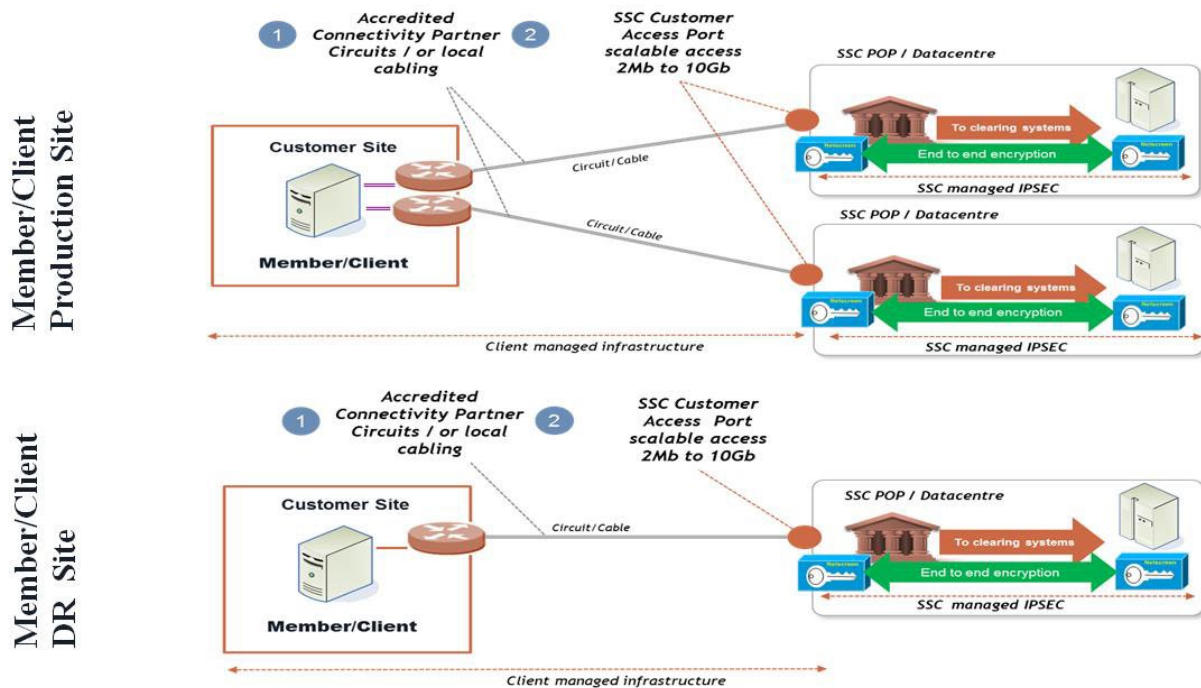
Member/Client Production Site

1 Accredited Connectivity Partner Circuits / or local cabling 2

SSC Customer Access Port scalable access 2Mb to 10Gb

SSC POP / Datacentre

To clearing systems

End to end encryption

SSC managed IPSEC

Customer Site

Member/Client

Circuit/Cable

Circuit/Cable

SSC POP / Datacentre

To clearing systems

End to end encryption

SSC managed IPSEC

Client managed infrastructure

Member/Client DR Site

1 Accredited Connectivity Partner Circuits / or local cabling 2

SSC Customer Access Port scalable access 2Mb to 10Gb

Customer Site

Member/Client

Circuit/Cable

SSC POP / Datacentre

To clearing systems

End to end encryption

SSC managed IPSEC

Client managed infrastructure